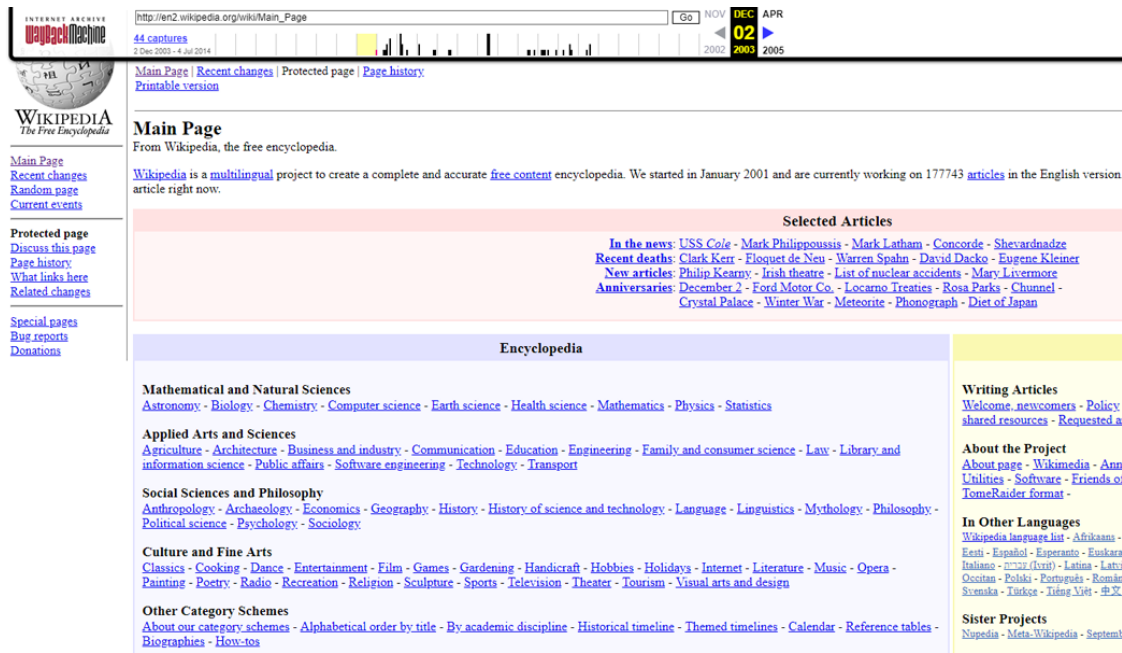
INTERNET ARCHIVE
WaybackMachine

http://en2.wikipedia.org/wiki/Main_Page
Go
NOV DEC APR
02
2002 2003 2005
44 captures
2 Dec 2003 - 4 Jul 2014

WIKIPEDIA
The Free Encyclopedia

Main Page | Recent changes | Protected page | Page history
Printable version

Main Page
From Wikipedia, the free encyclopedia.

Wikipedia is a multilingual project to create a complete and accurate free content encyclopedia. We started in January 2001 and are currently working on 177743 articles in the English version article right now.

Main Page
Recent changes
Random page
Current events

Protected page
Discuss this page
Page history
What links here
Related changes

Special pages
Bug reports
Donations

Selected Articles

In the news: USS Cole - Mark Philippoussis - Mark Latham - Concorde - Shevardnadze
Recent deaths: Clark Kerr - Floquet de Neu - Warren Spahn - David Dacko - Eugene Kleiner
New articles: Philip Kearny - Irish theatre - List of nuclear accidents - Mary Livermore
Anniversaries: December 2 - Ford Motor Co. - Locarno Treaties - Rosa Parks - Chunnel - Crystal Palace - Winter War - Meteorite - Phonograph - Diet of Japan

Encyclopedia

Mathematical and Natural Sciences
Astronomy - Biology - Chemistry - Computer science - Earth science - Health science - Mathematics - Physics - Statistics

Applied Arts and Sciences
Agriculture - Architecture - Business and industry - Communication - Education - Engineering - Family and consumer science - Law - Library and information science - Public affairs - Software engineering - Technology - Transport

Social Sciences and Philosophy
Anthropology - Archaeology - Economics - Geography - History - History of science and technology - Language - Linguistics - Mythology - Philosophy - Political science - Psychology - Sociology

Culture and Fine Arts
Classics - Cooking - Dance - Entertainment - Film - Games - Gardening - Handicraft - Hobbies - Holidays - Internet - Literature - Music - Opera - Painting - Poetry - Radio - Recreation - Religion - Sculpture - Sports - Television - Theater - Tourism - Visual arts and design

Other Category Schemes
About our category schemes - Alphabetical order by title - By academic discipline - Historical timeline - Themed timelines - Calendar - Reference tables - Biographies - How-tos

Writing Articles
Welcome, newcomers - Policy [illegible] shared resources - Requested a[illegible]

About the Project
About page - Wikimedia - Ann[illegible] Utilities - Software - Friends o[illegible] TomeRaider format -

In Other Languages
Wikipedia language list - Afrikaans - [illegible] Eesti - Español - Esperanto - Euskara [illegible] Italiano - עברית (Ivrit) - Latina - Latv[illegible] Occitan - Polski - Português - Român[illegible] Svenska - Türkçe - Tiếng Việt - 中文 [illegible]

Sister Projects
Nupedia - Meta-Wikipedia - Septem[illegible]